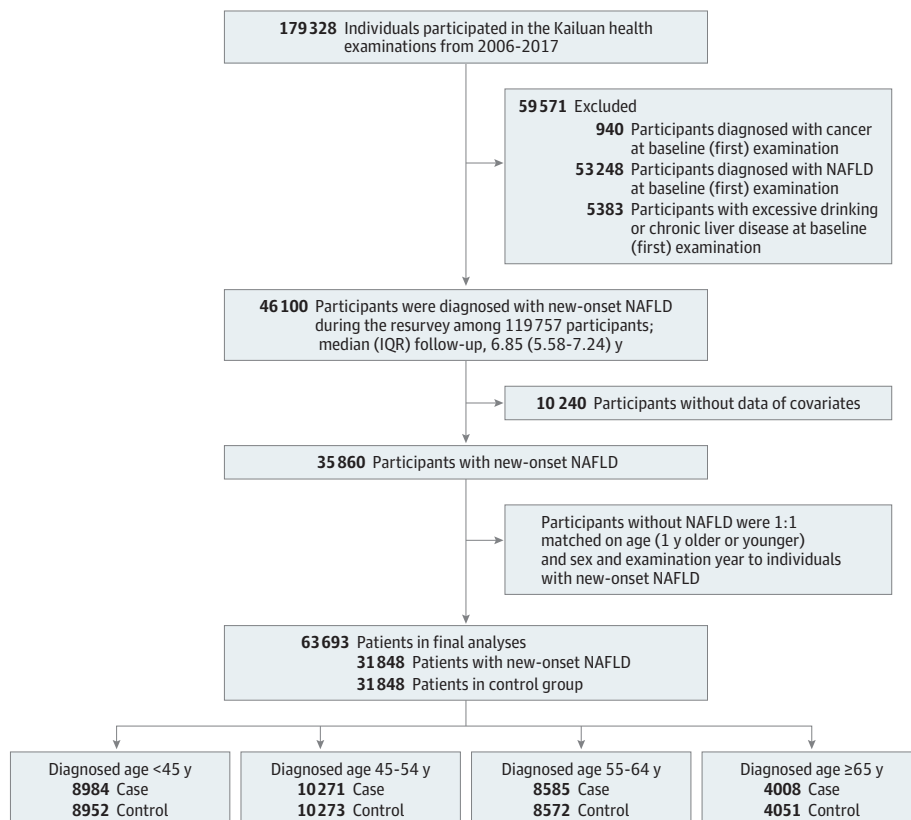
179 328 Individuals participated in the Kailuan health examinations from 2006-2017

59 571 Excluded
940 Participants diagnosed with cancer at baseline (first) examination
53 248 Participants diagnosed with NAFLD at baseline (first) examination
5383 Participants with excessive drinking or chronic liver disease at baseline (first) examination

46 100 Participants were diagnosed with new-onset NAFLD during the resurvey among 119 757 participants; median (IQR) follow-up, 6.85 (5.58-7.24) y

10 240 Participants without data of covariates

35 860 Participants with new-onset NAFLD

Participants without NAFLD were 1:1 matched on age (1 y older or younger) and sex and examination year to individuals with new-onset NAFLD

63 693 Patients in final analyses
31 848 Patients with new-onset NAFLD
31 848 Patients in control group

Diagnosed age <45 y
8984 Case
8952 Control

Diagnosed age 45-54 y
10 271 Case
10 273 Control

Diagnosed age 55-64 y
8585 Case
8572 Control

Diagnosed age ≥65 y
4008 Case
4051 Control